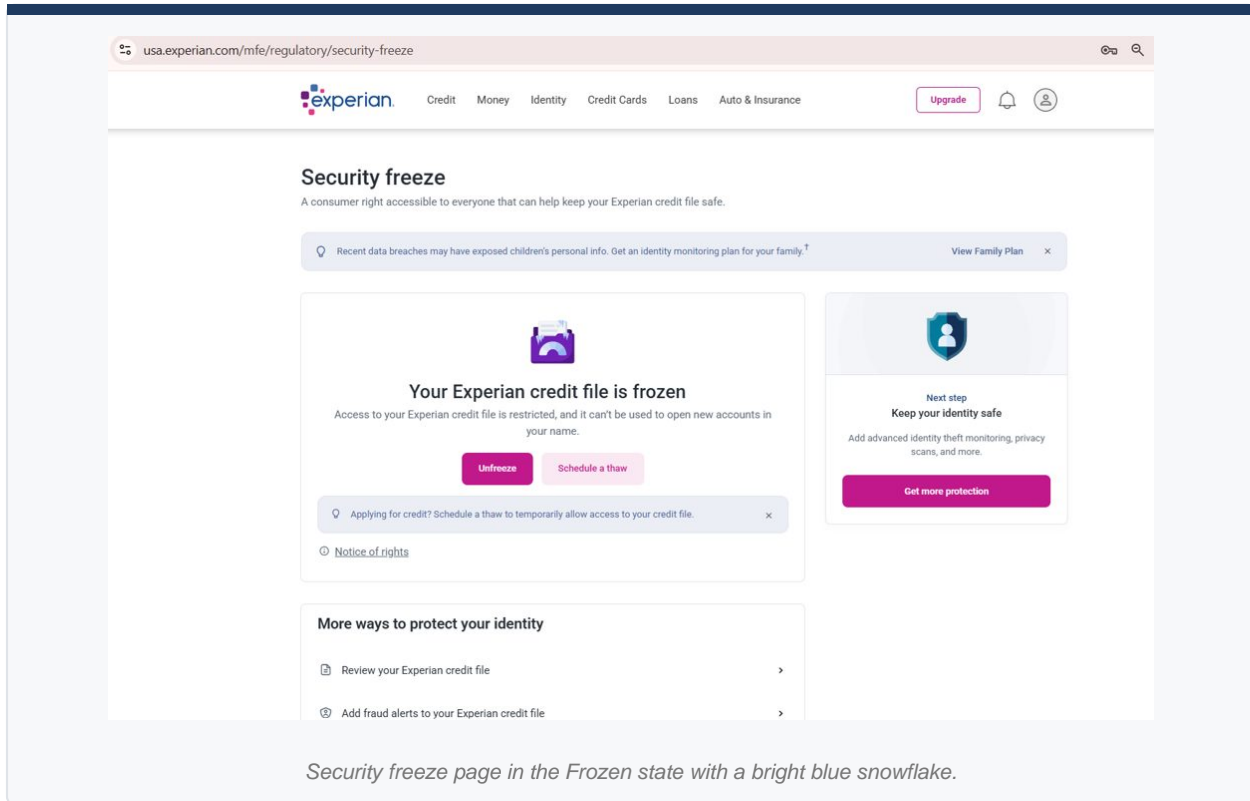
usa.experian.com/mfe/regulatory/security-freeze

experian. Credit Money Identity Credit Cards Loans Auto & Insurance Upgrade

Security freeze

A consumer right accessible to everyone that can help keep your Experian credit file safe.

Recent data breaches may have exposed children's personal info. Get an identity monitoring plan for your family.$^{\dagger}$ View Family Plan ×

Your Experian credit file is frozen

Access to your Experian credit file is restricted, and it can't be used to open new accounts in your name.

Unfreeze Schedule a thaw

Applying for credit? Schedule a thaw to temporarily allow access to your credit file. ×

Notice of rights

Next step

Keep your identity safe

Add advanced identity theft monitoring, privacy scans, and more.

Get more protection

More ways to protect your identity

Review your Experian credit file ›

Add fraud alerts to your Experian credit file ›

Security freeze page in the Frozen state with a bright blue snowflake.